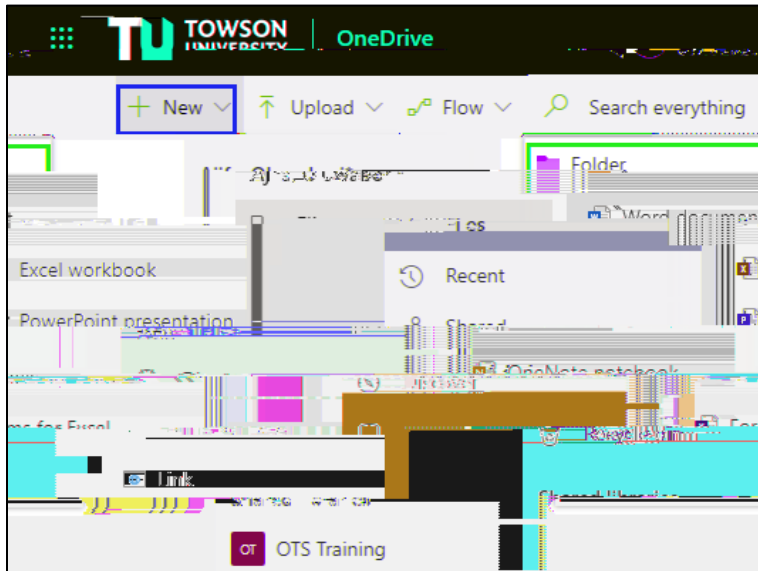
TU TOWSON UNIVERSITY | OneDrive

New

Upload

Flow

Search everything

Folder

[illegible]

Word document

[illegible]

Excel workbook

Recent

PowerPoint presentation

Shared

OneNote notebook

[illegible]

ms for Excel

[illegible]

Link

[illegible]

OT OTS Training